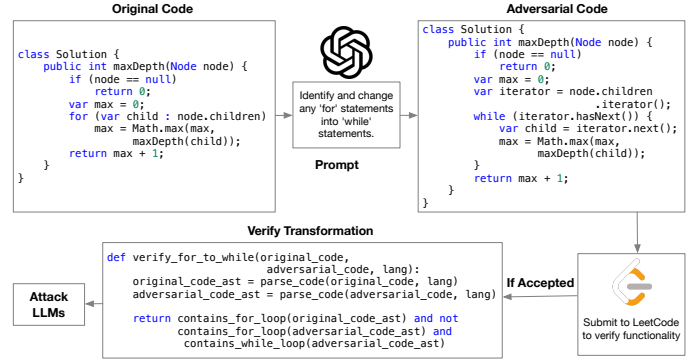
Original Code

```
class Solution {
    public int maxDepth(Node node) {
        if (node == null)
            return 0;
        var max = 0;
        for (var child : node.children)
            max = Math.max(max,
                maxDepth(child));
        return max + 1;
    }
}
```

Identify and change any 'for' statements into 'while' statements.

Prompt

Adversarial Code

```
class Solution {
    public int maxDepth(Node node) {
        if (node == null)
            return 0;
        var max = 0;
        var iterator = node.children
                          .iterator();
        while (iterator.hasNext()) {
            var child = iterator.next();
            max = Math.max(max,
                maxDepth(child));
        }
        return max + 1;
    }
}
```

Verify Transformation

```
def verify_for_to_while(original_code,
                        adversarial_code, lang):
    original_code_ast = parse_code(original_code, lang)
    adversarial_code_ast = parse_code(adversarial_code, lang)

    return contains_for_loop(original_code_ast) and not
           contains_for_loop(adversarial_code_ast) and
           contains_while_loop(adversarial_code_ast)
```

If Accepted

Submit to LeetCode to verify functionality

Attack LLMs